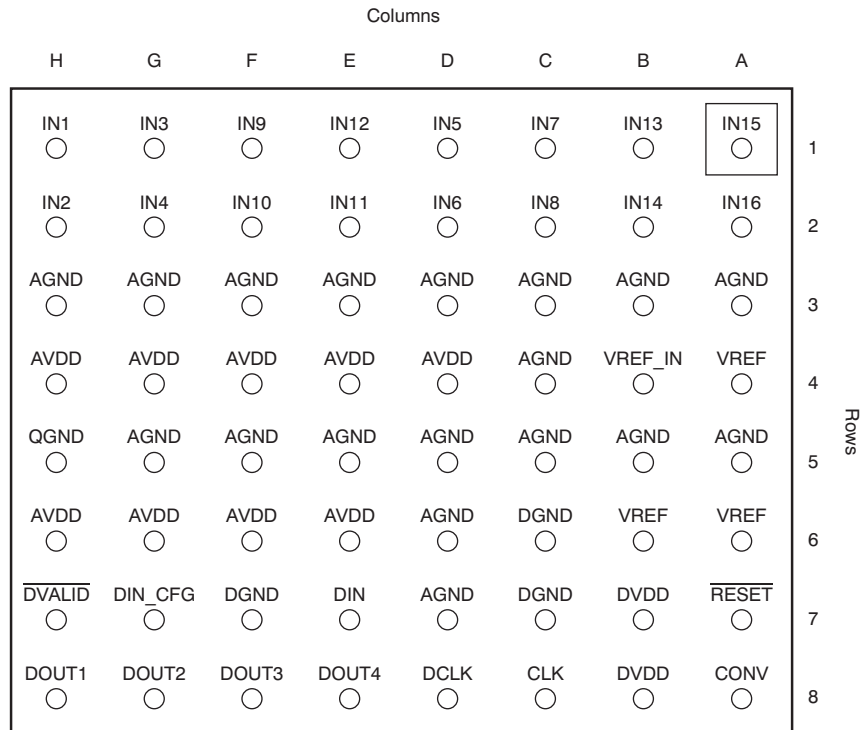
Columns

| H | G | F | E | D | C | B | A | |
|---|---|---|---|---|---|---|---|---|
| IN1 | IN3 | IN9 | IN12 | IN5 | IN7 | IN13 | IN15 | 1 |
| IN2 | IN4 | IN10 | IN11 | IN6 | IN8 | IN14 | IN16 | 2 |
| AGND | AGND | AGND | AGND | AGND | AGND | AGND | AGND | 3 |
| AVDD | AVDD | AVDD | AVDD | AVDD | AGND | VREF_IN | VREF | 4 |
| QGND | AGND | AGND | AGND | AGND | AGND | AGND | AGND | 5 |
| AVDD | AVDD | AVDD | AVDD | AGND | DGND | VREF | VREF | 6 |
| $\overline{\text{DVALID}}$ | DIN_CFG | DGND | DIN | AGND | DGND | DVDD | $\overline{\text{RESET}}$ | 7 |
| DOUT1 | DOUT2 | DOUT3 | DOUT4 | DCLK | CLK | DVDD | CONV | 8 |

Rows